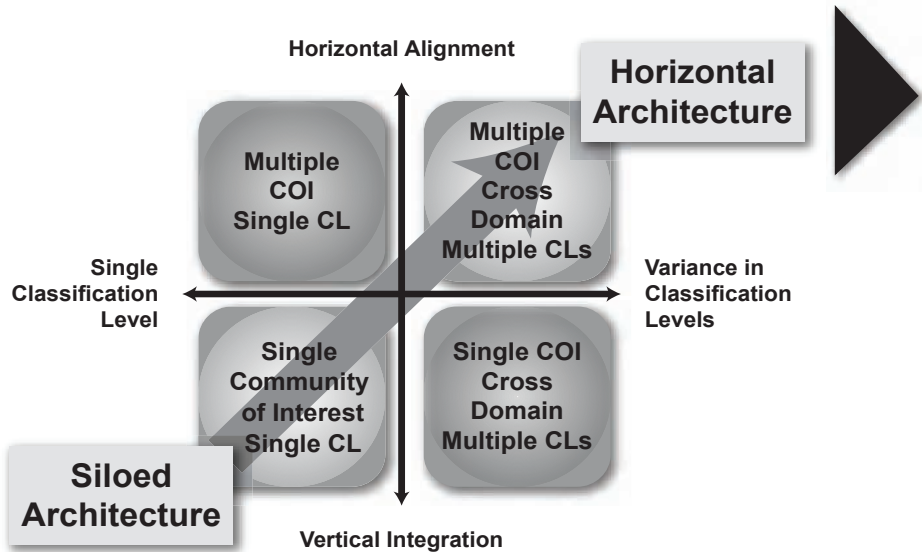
Horizontal Alignment

Horizontal Architecture

Multiple COI Single CL

Multiple COI Cross Domain Multiple CLs

Single Classification Level

Variance in Classification Levels

Single Community of Interest Single CL

Single COI Cross Domain Multiple CLs

Siloed Architecture

Vertical Integration